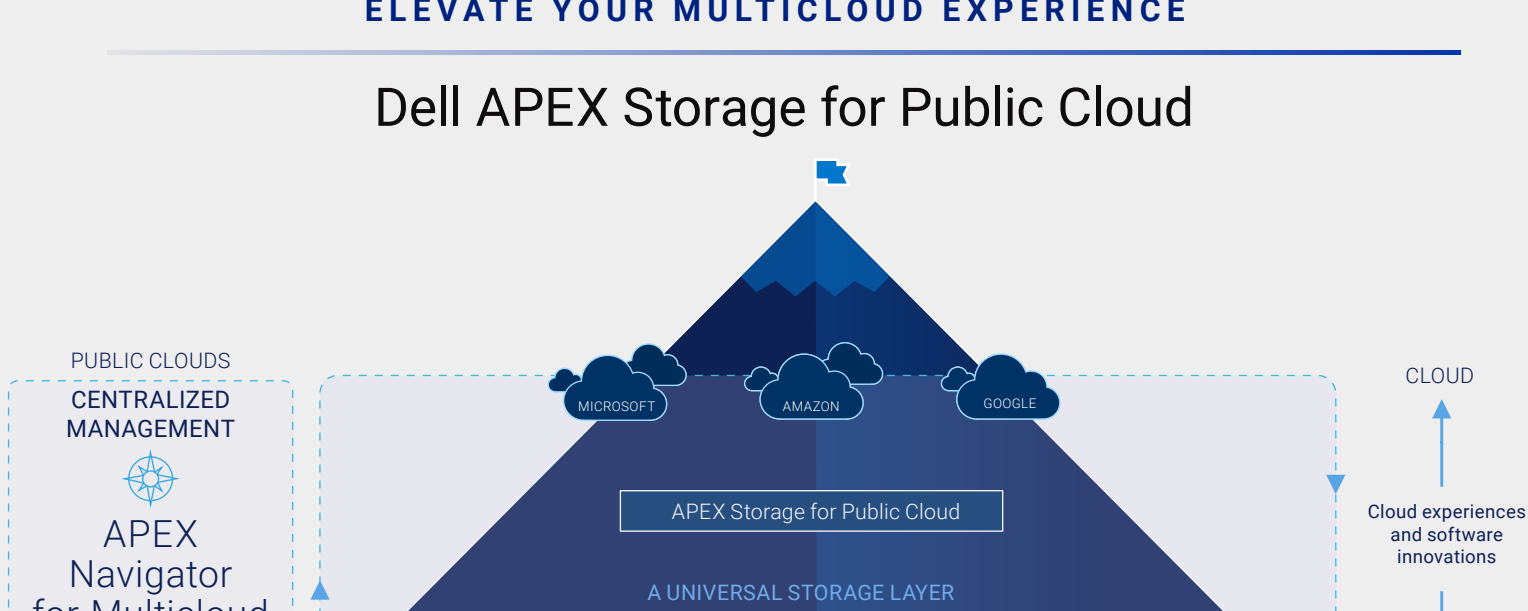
ELEVATE YOUR MULTICLOUD EXPERIENCE

Dell APEX Storage for Public Cloud

PUBLIC CLOUDS

CENTRALIZED MANAGEMENT

APEX Navigator for Multicloud

MICROSOFT

AMAZON

GOOGLE

APEX Storage for Public Cloud

A UNIVERSAL STORAGE LAYER

CLOUD

Cloud experiences and software innovations